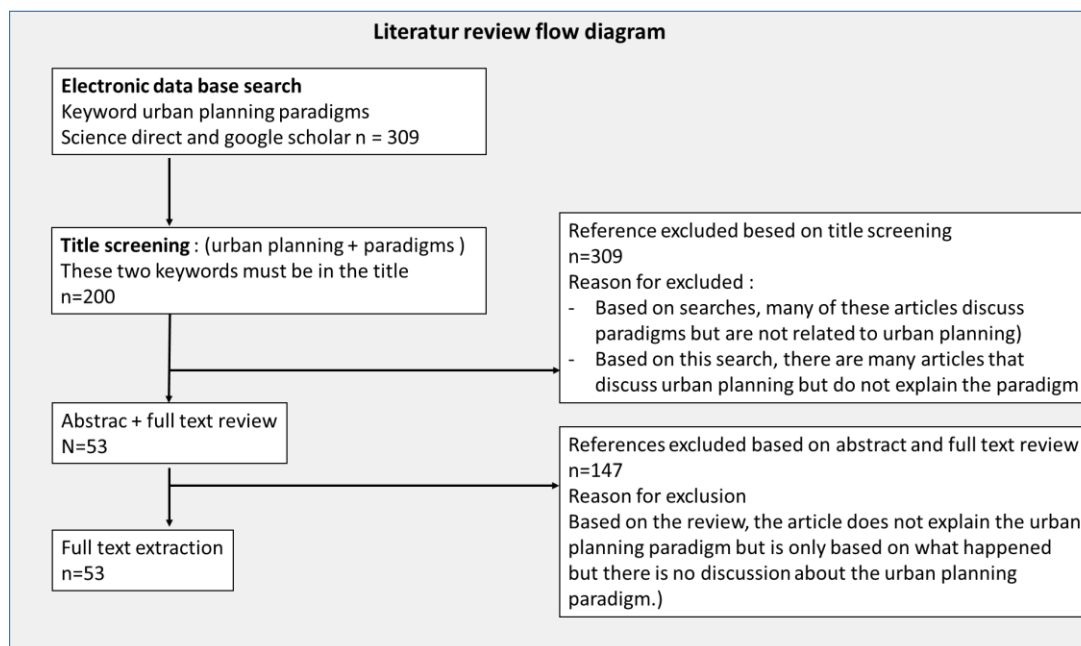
**Literatur review flow diagram**

**Electronic data base search**
Keyword urban planning paradigms
Science direct and google scholar n = 309

**Title screening** : (urban planning + paradigms )
These two keywords must be in the title
n=200

Reference excluded besed on title screening
n=309
Reason for excluded :
- Based on searches, many of these articles discuss paradigms but are not related to urban planning)
- Based on this search, there are many articles that discuss urban planning but do not explain the paradigm

Abstrac + full text review
N=53

References excluded based on abstract and full text review
n=147
Reason for exclusion
Based on the review, the article does not explain the urban planning paradigm but is only based on what happened but there is no discussion about the urban planning paradigm.)

Full text extraction
n=53